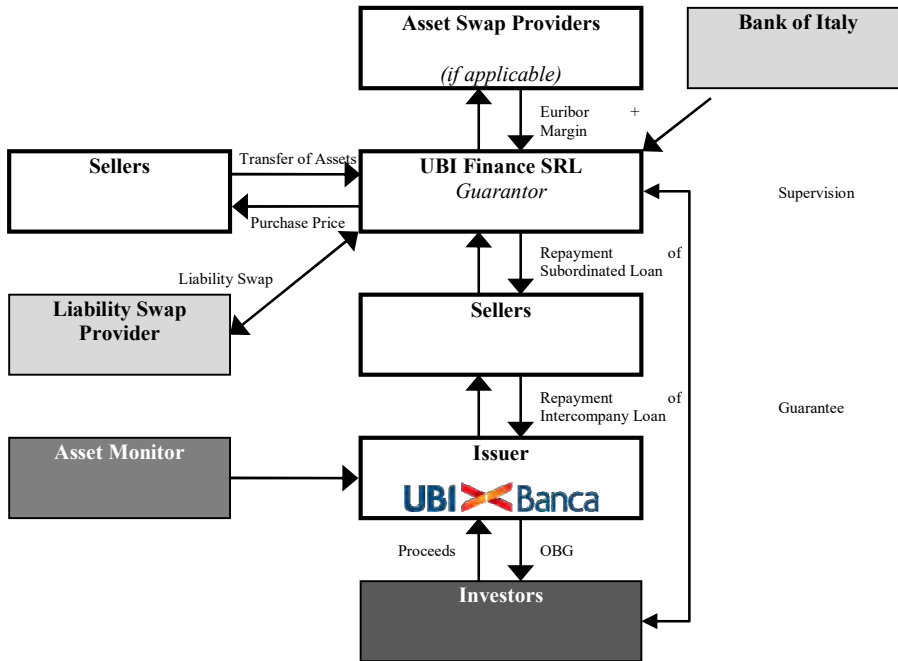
Asset Swap Providers

(if applicable)

Bank of Italy

Euribor + Margin

Sellers

Transfer of Assets

Purchase Price

UBI Finance SRL
Guarantor

Supervision

Liability Swap

Repayment of Subordinated Loan

Liability Swap Provider

Sellers

Repayment of Intercompany Loan

Guarantee

Asset Monitor

Issuer

UBI Banca

Proceeds

OBG

Investors